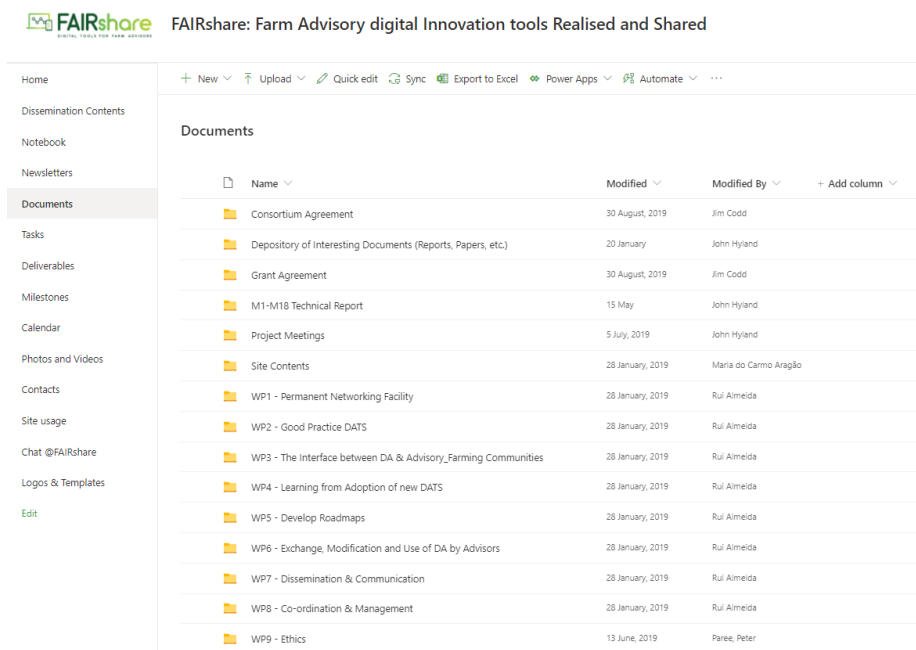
FAIRshare
DIGITAL TOOLS FOR FARM ADVISORS

FAIRshare: Farm Advisory digital Innovation tools Realised and Shared

Home
Dissemination Contents
Notebook
Newsletters
Documents
Tasks
Deliverables
Milestones
Calendar
Photos and Videos
Contacts
Site usage
Chat @FAIRshare
Logos & Templates
Edit

+ New | Upload | Quick edit | Sync | Export to Excel | Power Apps | Automate | ···

Documents

| Name | Modified | Modified By | + Add column |
|---|---|---|---|
| Consortium Agreement | 30 August, 2019 | Jim Codd | |
| Depository of Interesting Documents (Reports, Papers, etc.) | 20 January | John Hyland | |
| Grant Agreement | 30 August, 2019 | Jim Codd | |
| M1-M18 Technical Report | 15 May | John Hyland | |
| Project Meetings | 5 July, 2019 | John Hyland | |
| Site Contents | 28 January, 2019 | Maria do Carmo Aragão | |
| WP1 - Permanent Networking Facility | 28 January, 2019 | Rui Almeida | |
| WP2 - Good Practice DATS | 28 January, 2019 | Rui Almeida | |
| WP3 - The Interface between DA & Advisory_Farming Communities | 28 January, 2019 | Rui Almeida | |
| WP4 - Learning from Adoption of new DATS | 28 January, 2019 | Rui Almeida | |
| WP5 - Develop Roadmaps | 28 January, 2019 | Rui Almeida | |
| WP6 - Exchange, Modification and Use of DA by Advisors | 28 January, 2019 | Rui Almeida | |
| WP7 - Dissemination & Communication | 28 January, 2019 | Rui Almeida | |
| WP8 - Co-ordination & Management | 28 January, 2019 | Rui Almeida | |
| WP9 - Ethics | 13 June, 2019 | Paree, Peter | |